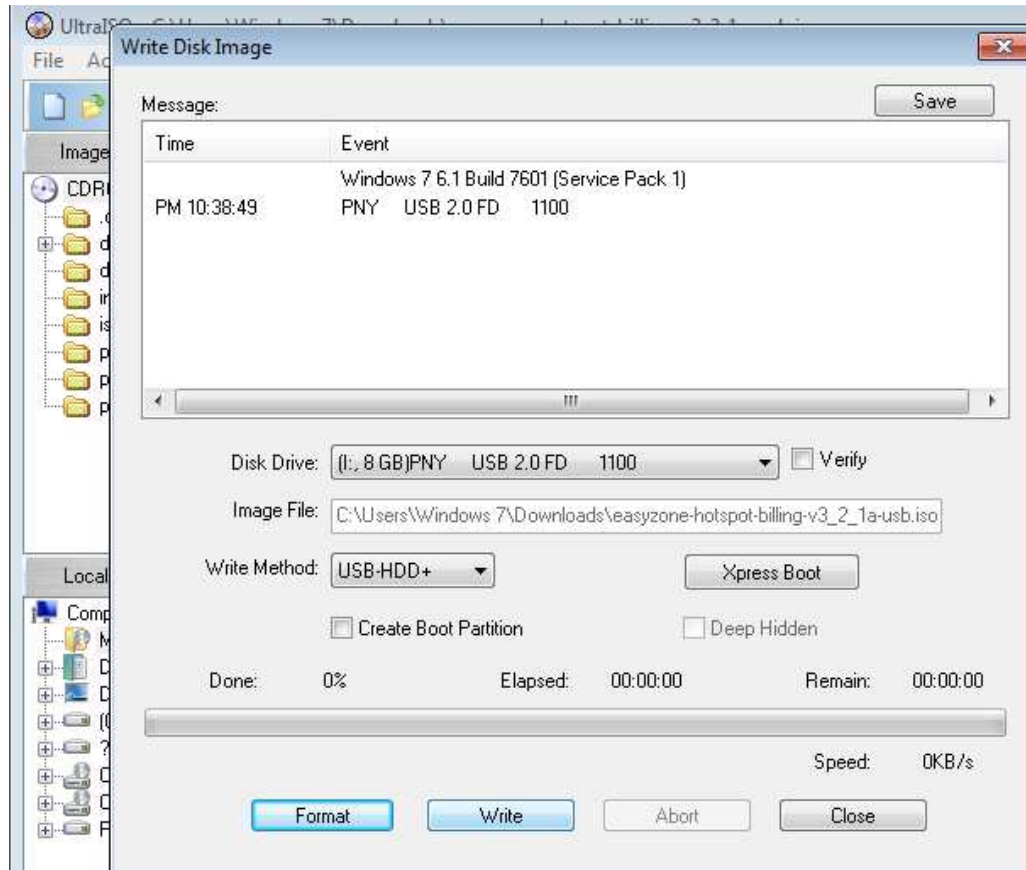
UltraISO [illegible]
File Ac
Image
CDR
Local
Comp

Write Disk Image

Message:
Save

| Time | Event |
|---|---|
| | Windows 7 6.1 Build 7601 (Service Pack 1) |
| PM 10:38:49 | PNY USB 2.0 FD 1100 |

Disk Drive: (I:, 8 GB)PNY USB 2.0 FD 1100
Verify
Image File: C:\Users\Windows 7\Downloads\easyzone-hotspot-billing-v3_2_1a-usb.iso
Write Method: USB-HDD+
Xpress Boot
Create Boot Partition
Deep Hidden
Done: 0%
Elapsed: 00:00:00
Remain: 00:00:00
Speed: 0KB/s
Format
Write
Abort
Close